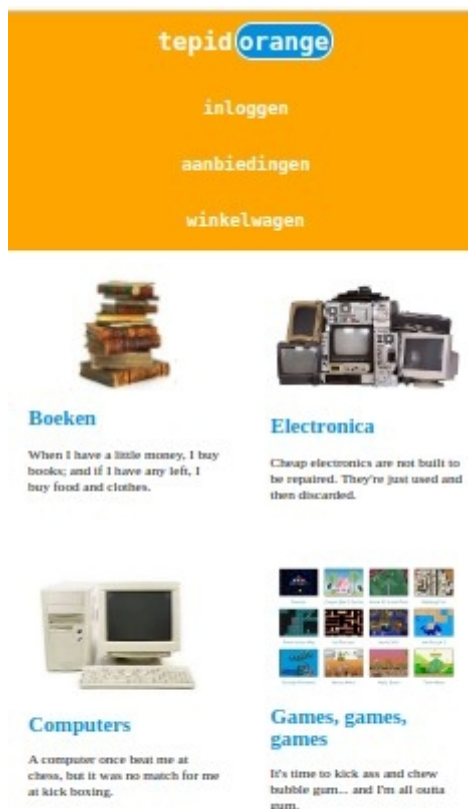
tepid orange

inloggen

aanbiedingen

winkelwagen

Boeken

When I have a little money, I buy books; and if I have any left, I buy food and clothes.

Electronica

Cheap electronics are not built to be repaired. They're just used and then discarded.

Computers

A computer once beat me at chess, but it was no match for me at kick boxing.

Games, games, games

It's time to kick ass and chew bubble gum... and I'm all outta gum.